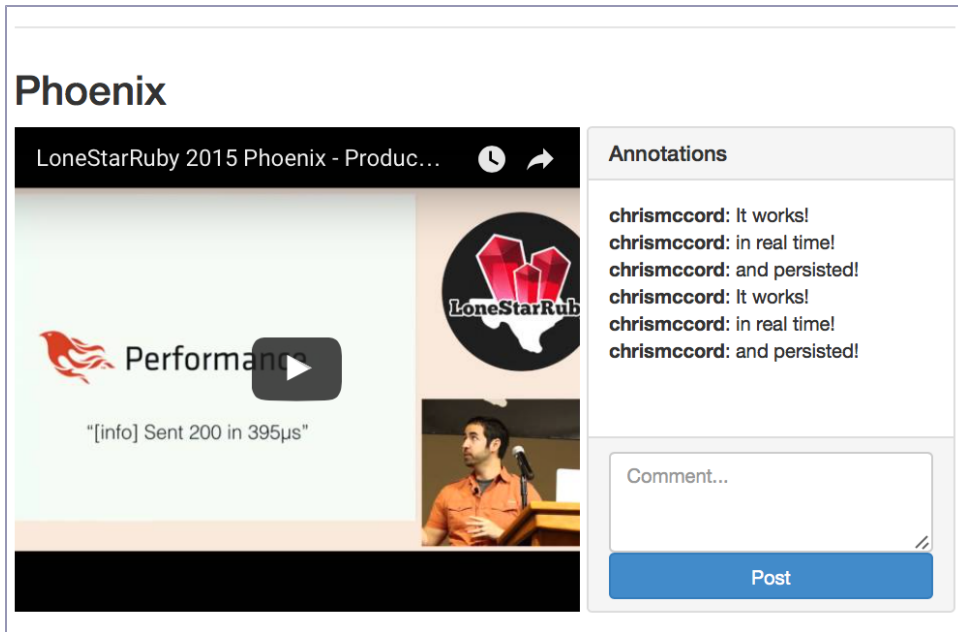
Phoenix

LoneStarRuby 2015 Phoenix - Produc...

Performance

"[info] Sent 200 in 395μs"

LoneStarRub

Annotations

**chrismccord**: It works!
**chrismccord**: in real time!
**chrismccord**: and persisted!
**chrismccord**: It works!
**chrismccord**: in real time!
**chrismccord**: and persisted!

Comment...

Post